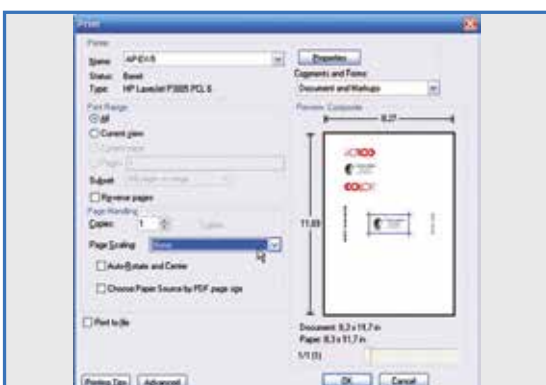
Print

Printer

Name: APEX5

Status: Ready

Type: HP LaserJet P3005 PCL 6

Properties

Comments and Forms:

Document and Markups

Print Range

All

Current view

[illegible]

Pages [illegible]

Subset: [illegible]

Reverse pages

Page Handling

Copies: 1

Collate

Page Scaling: None

Auto-Rotate and Center

Choose Paper Source by PDF page size

Print to file

Preview: Composite

8,27

11,69

Document: 8,3 x 11,7 in

Paper: 8,3 x 11,7 in

1/1 (1)

Printing Tips

Advanced

OK

Cancel